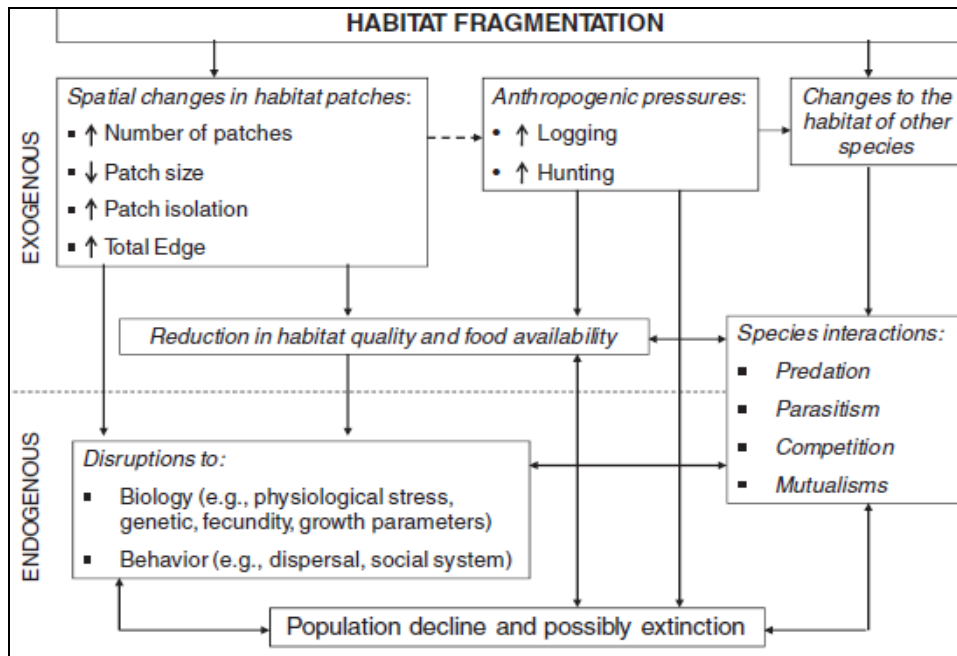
HABITAT FRAGMENTATION

EXOGENOUS

Spatial changes in habitat patches:
▪ ↑ Number of patches
▪ ↓ Patch size
▪ ↑ Patch isolation
▪ ↑ Total Edge

Anthropogenic pressures:
• ↑ Logging
• ↑ Hunting

Changes to the habitat of other species

Reduction in habitat quality and food availability

Species interactions:
▪ Predation
▪ Parasitism
▪ Competition
▪ Mutualisms

ENDOGENOUS

Disruptions to:
▪ Biology (e.g., physiological stress, genetic, fecundity, growth parameters)
▪ Behavior (e.g., dispersal, social system)

Population decline and possibly extinction